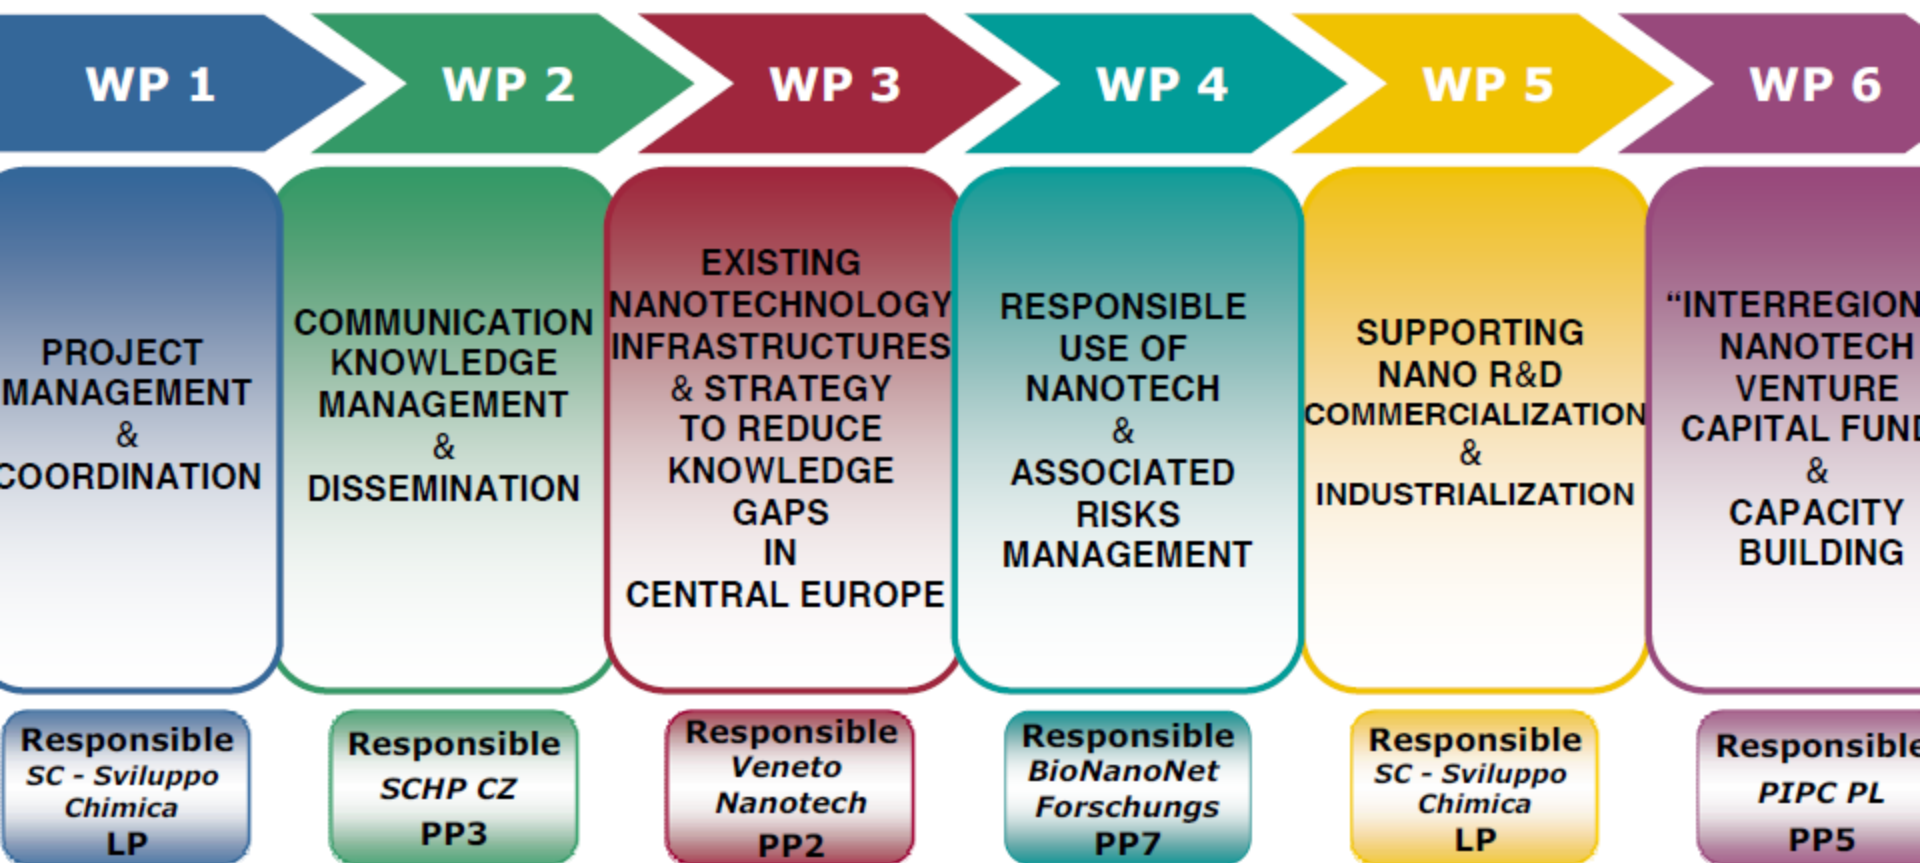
WP 1

PROJECT MANAGEMENT & COORDINATION

Responsible
SC - Sviluppo Chimica
LP

WP 2

COMMUNICATION KNOWLEDGE MANAGEMENT & DISSEMINATION

Responsible
SCHP CZ
PP3

WP 3

EXISTING NANOTECHNOLOGY INFRASTRUCTURES & STRATEGY TO REDUCE KNOWLEDGE GAPS IN CENTRAL EUROPE

Responsible
Veneto Nanotech
PP2

WP 4

RESPONSIBLE USE OF NANOTECH & ASSOCIATED RISKS MANAGEMENT

Responsible
BioNanoNet Forschungs
PP7

WP 5

SUPPORTING NANO R&D COMMERCIALIZATION & INDUSTRIALIZATION

Responsible
SC - Sviluppo Chimica
LP

WP 6

“INTERREGION NANOTECH VENTURE CAPITAL FUN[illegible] & CAPACITY BUILDING

Responsibl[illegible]
PIPC PL
PP5